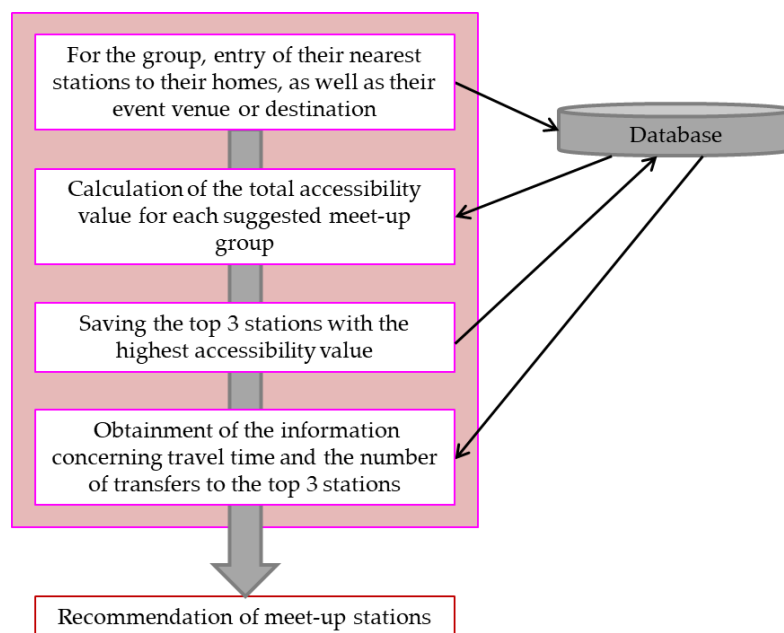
For the group, entry of their nearest stations to their homes, as well as their event venue or destination

Database

Calculation of the total accessibility value for each suggested meet-up group

Saving the top 3 stations with the highest accessibility value

Obtainment of the information concerning travel time and the number of transfers to the top 3 stations

Recommendation of meet-up stations